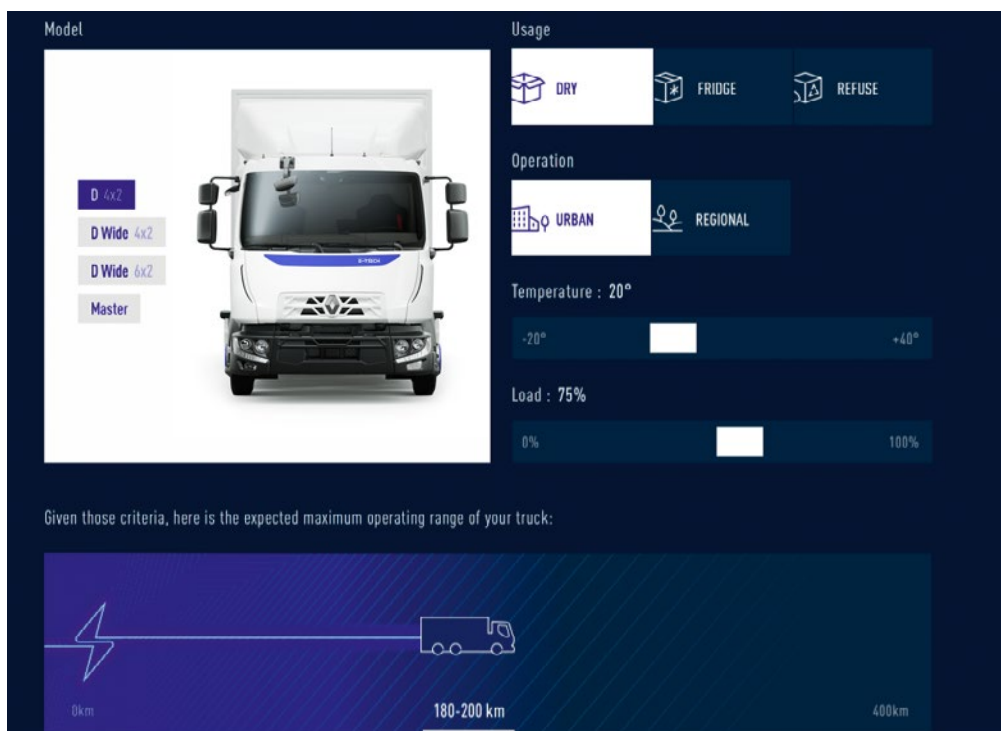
Model

D 4x2
D Wide 4x2
D Wide 6x2
Master

E-TECH

Usage

DRY
FRIDGE
REFUSE

Operation

URBAN
REGIONAL

Temperature : 20°

-20°
+40°

Load : 75%

0%
100%

Given those criteria, here is the expected maximum operating range of your truck:

0km
180-200 km
400km